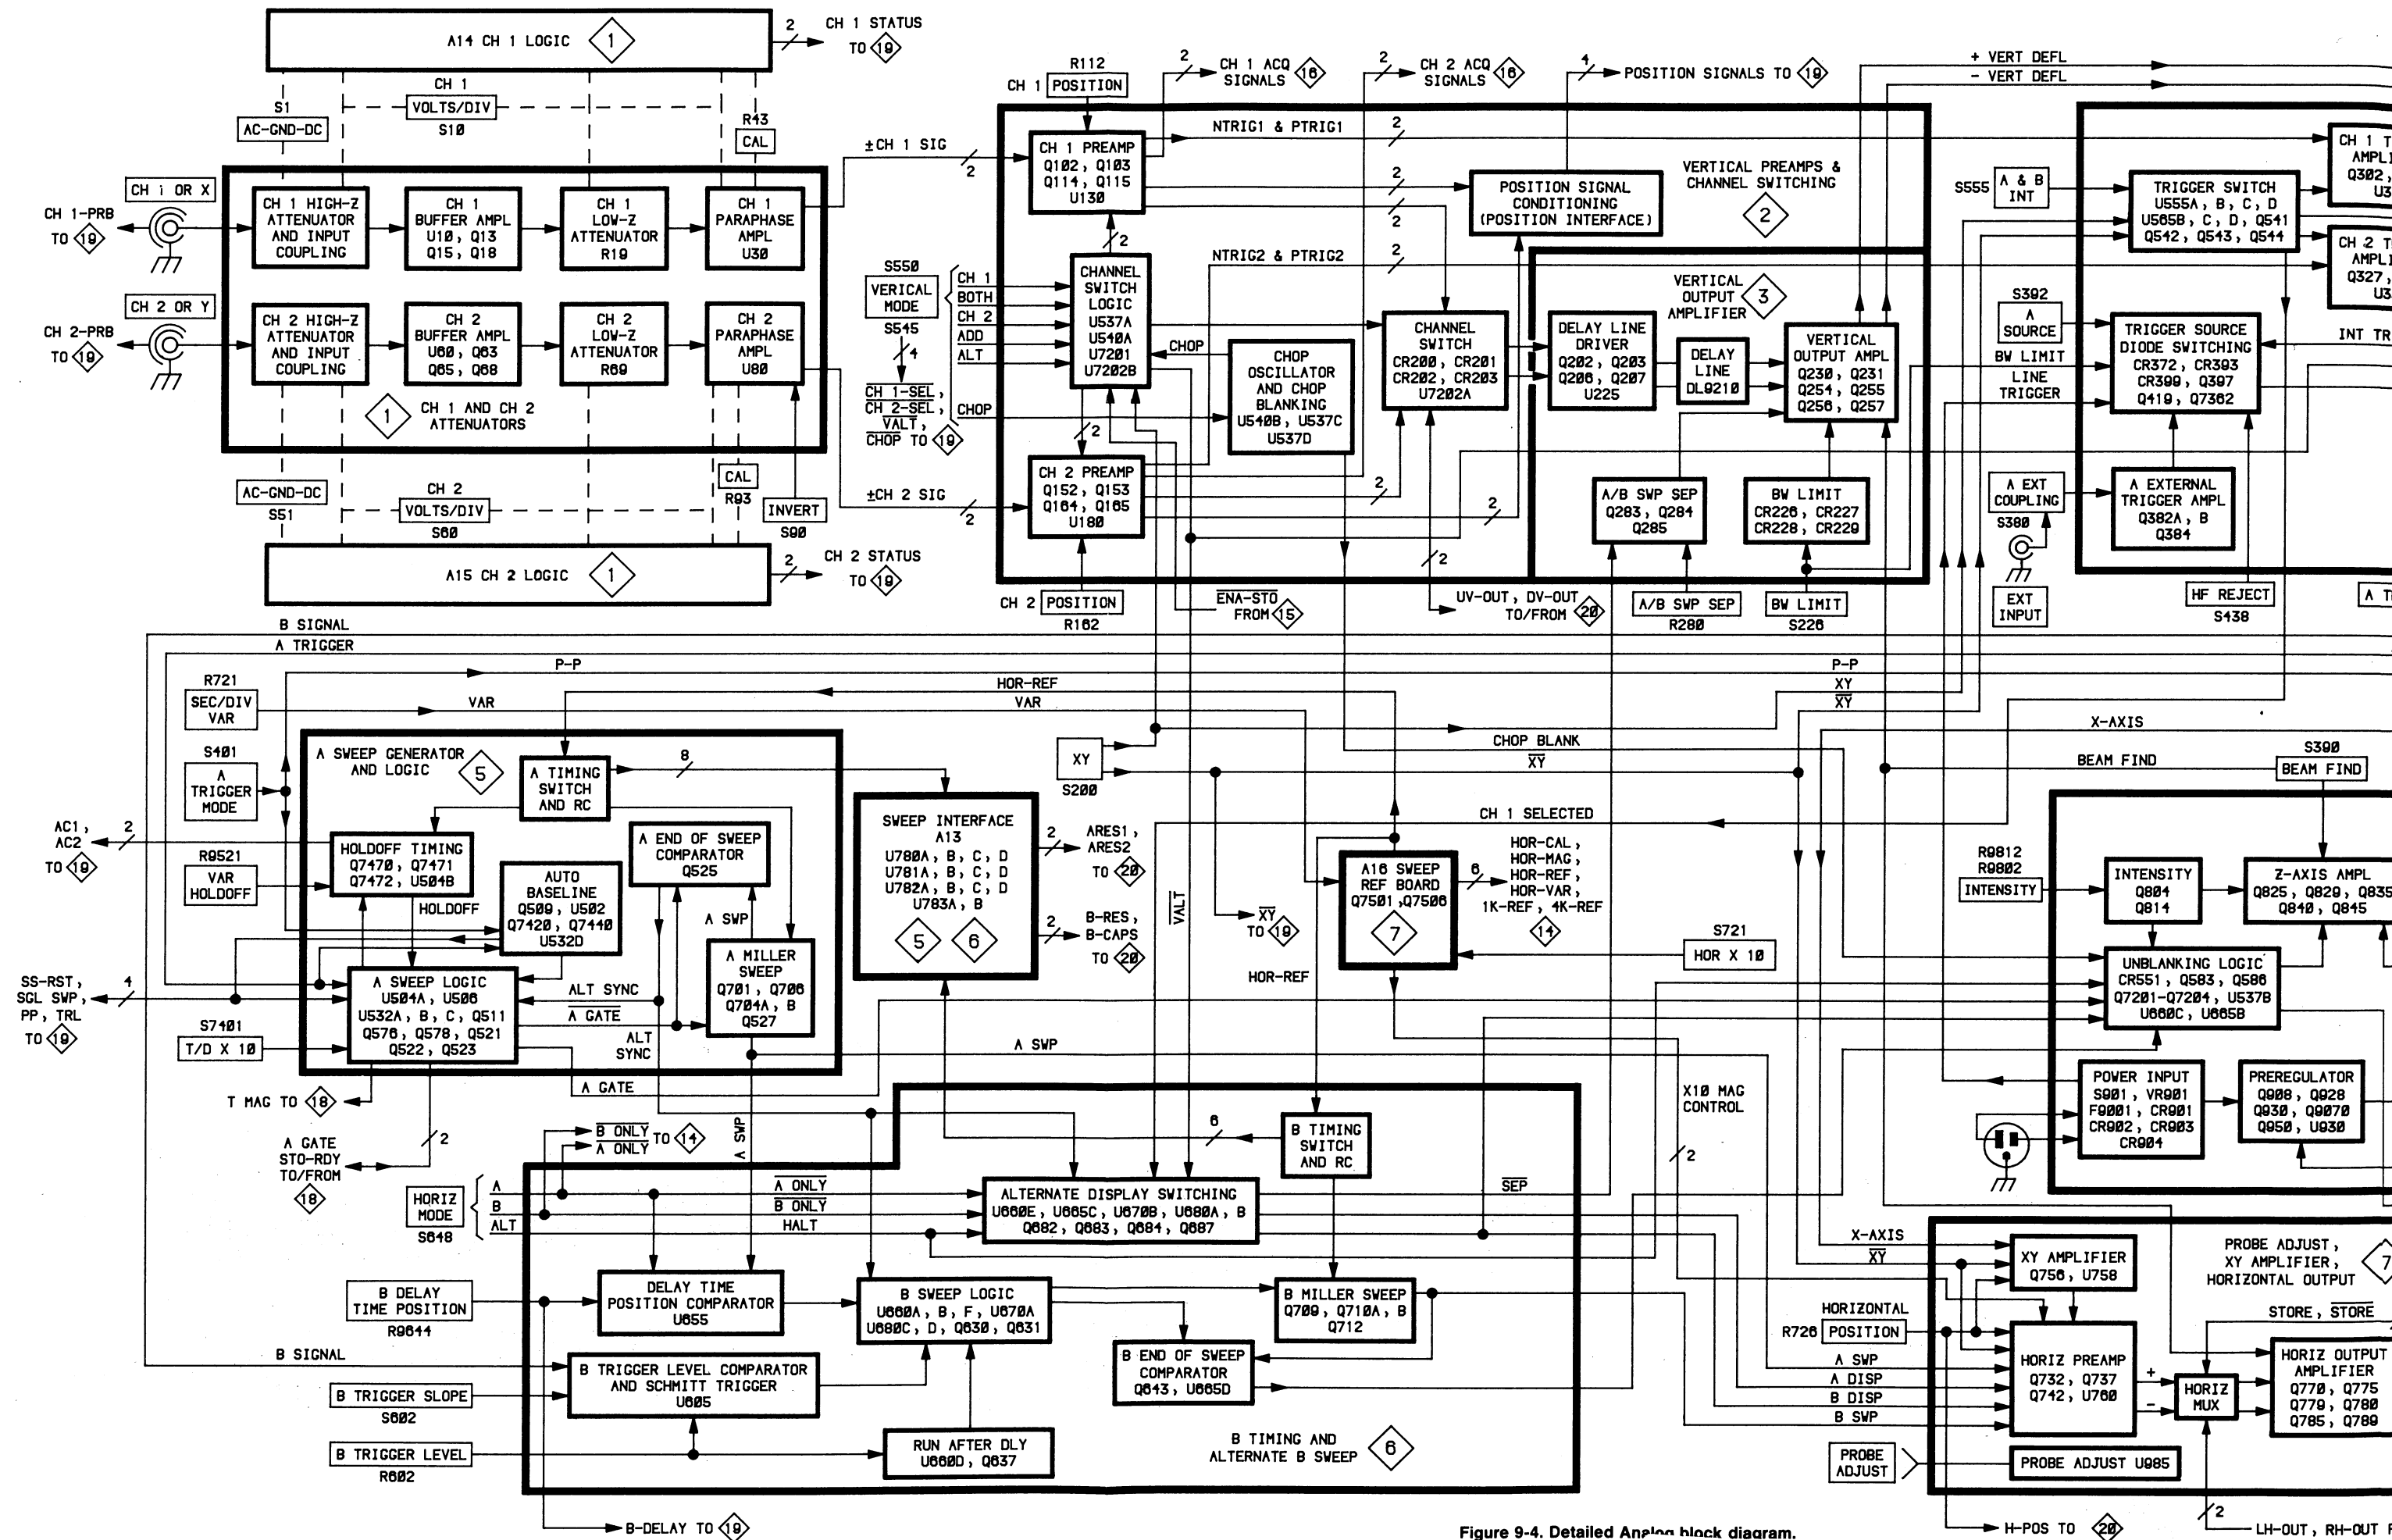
A14 CH 1 LOGIC 1
2 CH 1 STATUS TO 19
CH 1 VOLTS/DIV S10
S1 AC-GND-DC
R43 CAL
CH 1 OR X
CH 1-PRB TO 19
CH 1 HIGH-Z ATTENUATOR AND INPUT COUPLING
CH 1 BUFFER AMPL U10, Q13 Q15, Q18
CH 1 LOW-Z ATTENUATOR R19
CH 1 PARAPHASE AMPL U30
CH 2 OR Y
CH 2-PRB TO 19
CH 2 HIGH-Z ATTENUATOR AND INPUT COUPLING
CH 2 BUFFER AMPL U60, Q63 Q65, Q68
CH 2 LOW-Z ATTENUATOR R69
CH 2 PARAPHASE AMPL U80
1 CH 1 AND CH 2 ATTENUATORS
AC-GND-DC S51
CH 2 VOLTS/DIV S60
CAL R93
INVERT S90
A15 CH 2 LOGIC 1
2 CH 2 STATUS TO 19
±CH 1 SIG 2
±CH 2 SIG 2
R112 CH 1 POSITION
2 CH 1 ACQ SIGNALS 16
2 CH 2 ACQ SIGNALS 16
4 POSITION SIGNALS TO 19
+ VERT DEFL
- VERT DEFL
CH 1 PREAMP Q102, Q103 Q114, Q115 U130
NTRIG1 & PTRIG1 2
POSITION SIGNAL CONDITIONING (POSITION INTERFACE)
VERTICAL PREAMPS & CHANNEL SWITCHING 2
S555 A & B INT
TRIGGER SWITCH U555A, B, C, D U565B, C, D, Q541 Q542, Q543, Q544
CH 1 T AMPL Q302, U3
CH 2 T AMPL Q327, U3
S550 VERICAL MODE S545 4
CH 1 BOTH CH 2 ADD ALT
CH 1-SEL, CH 2-SEL, VALT, CHOP TO 19
CHOP
CHANNEL SWITCH LOGIC U537A U540A U7201 U7202B
CHOP
CHOP OSCILLATOR AND CHOP BLANKING U540B, U537C U537D
NTRIG2 & PTRIG2 2
CHANNEL SWITCH CR200, CR201 CR202, CR203 U7202A
VERTICAL OUTPUT AMPLIFIER 3
DELAY LINE DRIVER Q202, Q203 Q206, Q207 U225
DELAY LINE DL9210
VERTICAL OUTPUT AMPL Q230, Q231 Q254, Q255 Q256, Q257
S392 A SOURCE
BW LIMIT
LINE TRIGGER
TRIGGER SOURCE DIODE SWITCHING CR372, CR393 CR399, Q397 Q419, Q7362
INT TR
CH 2 PREAMP Q152, Q153 Q164, Q165 U180
A/B SWP SEP Q283, Q284 Q285
BW LIMIT CR226, CR227 CR228, CR229
A EXT COUPLING S380
A EXTERNAL TRIGGER AMPL Q382A, B Q384
EXT INPUT
CH 2 POSITION R162
ENA-STO FROM 15
UV-OUT, DV-OUT TO/FROM 20
A/B SWP SEP R280
BW LIMIT S226
HF REJECT S438
A T
B SIGNAL
A TRIGGER
P-P
R721 SEC/DIV VAR
HOR-REF
VAR
VAR
P-P
XY
$\overline{XY}$
X-AXIS
S401 A TRIGGER MODE
A SWEEP GENERATOR AND LOGIC 5
A TIMING SWITCH AND RC
8
XY S200
CHOP BLANK
$\overline{XY}$
BEAM FIND
S390 BEAM FIND
AC1, AC2 TO 19 2
HOLDOFF TIMING Q7470, Q7471 Q7472, U504B
A END OF SWEEP COMPARATOR Q525
SWEEP INTERFACE A13 U780A, B, C, D U781A, B, C, D U782A, B, C, D U783A, B 5 6
2 ARES1, ARES2 TO 20
CH 1 SELECTED
R9521 VAR HOLDOFF
AUTO BASELINE Q509, U502 Q7420, Q7440 U532D
HOLDOFF
A SWP
A MILLER SWEEP Q701, Q706 Q704A, B Q527
2 B-RES, B-CAPS TO 20
VALT
$\overline{XY}$ TO 19
A16 SWEEP REF BOARD Q7501, Q7506 7
6 HOR-CAL, HOR-MAG, HOR-REF, HOR-VAR, 1K-REF, 4K-REF 14
R9812 R9802 INTENSITY
INTENSITY Q804 Q814
Z-AXIS AMPL Q825, Q829, Q835 Q840, Q845
S721 HOR X 10
SS-RST, SGL SWP, PP, TRL TO 19 4
A SWEEP LOGIC U504A, U506 U532A, B, C, Q511 Q576, Q578, Q521 Q522, Q523
ALT SYNC
$\overline{A\ GATE}$
ALT SYNC
HOR-REF
UNBLANKING LOGIC CR551, Q583, Q586 Q7201-Q7204, U537B U660C, U665B
S7401 T/D X 10
A SWP
A GATE
T MAG TO 18
X10 MAG CONTROL
POWER INPUT S901, VR901 F9001, CR901 CR902, CR903 CR904
PREREGULATOR Q908, Q928 Q930, Q9070 Q950, U930
A GATE STO-RDY TO/FROM 18 2
$\overline{B\ ONLY}$ $\overline{A\ ONLY}$ TO 14
A SWP
6
B TIMING SWITCH AND RC
2
HORIZ MODE S648 A B ALT
$\overline{A\ ONLY}$
$\overline{B\ ONLY}$
HALT
ALTERNATE DISPLAY SWITCHING U660E, U665C, U670B, U680A, B Q682, Q683, Q684, Q687
$\overline{SEP}$
X-AXIS
$\overline{XY}$
XY AMPLIFIER Q756, U758
PROBE ADJUST, XY AMPLIFIER, HORIZONTAL OUTPUT 7
B DELAY TIME POSITION R9644
DELAY TIME POSITION COMPARATOR U655
B SWEEP LOGIC U660A, B, F, U670A U680C, D, Q630, Q631
B MILLER SWEEP Q709, Q710A, B Q712
HORIZONTAL R726 POSITION
STORE, $\overline{STORE}$
B SIGNAL
B TRIGGER LEVEL COMPARATOR AND SCHMITT TRIGGER U605
B END OF SWEEP COMPARATOR Q643, U665D
A SWP
A DISP
B DISP
B SWP
HORIZ PREAMP Q732, Q737 Q742, U760
+ -
HORIZ MUX
HORIZ OUTPUT AMPLIFIER Q770, Q775 Q779, Q780 Q785, Q789
B TRIGGER SLOPE S602
B TRIGGER LEVEL R602
RUN AFTER DLY U660D, Q637
B TIMING AND ALTERNATE B SWEEP 6
PROBE ADJUST
PROBE ADJUST U985
B-DELAY TO 19
Figure 9-4. Detailed Analog block diagram.
H-POS TO 20
2 LH-OUT, RH-OUT